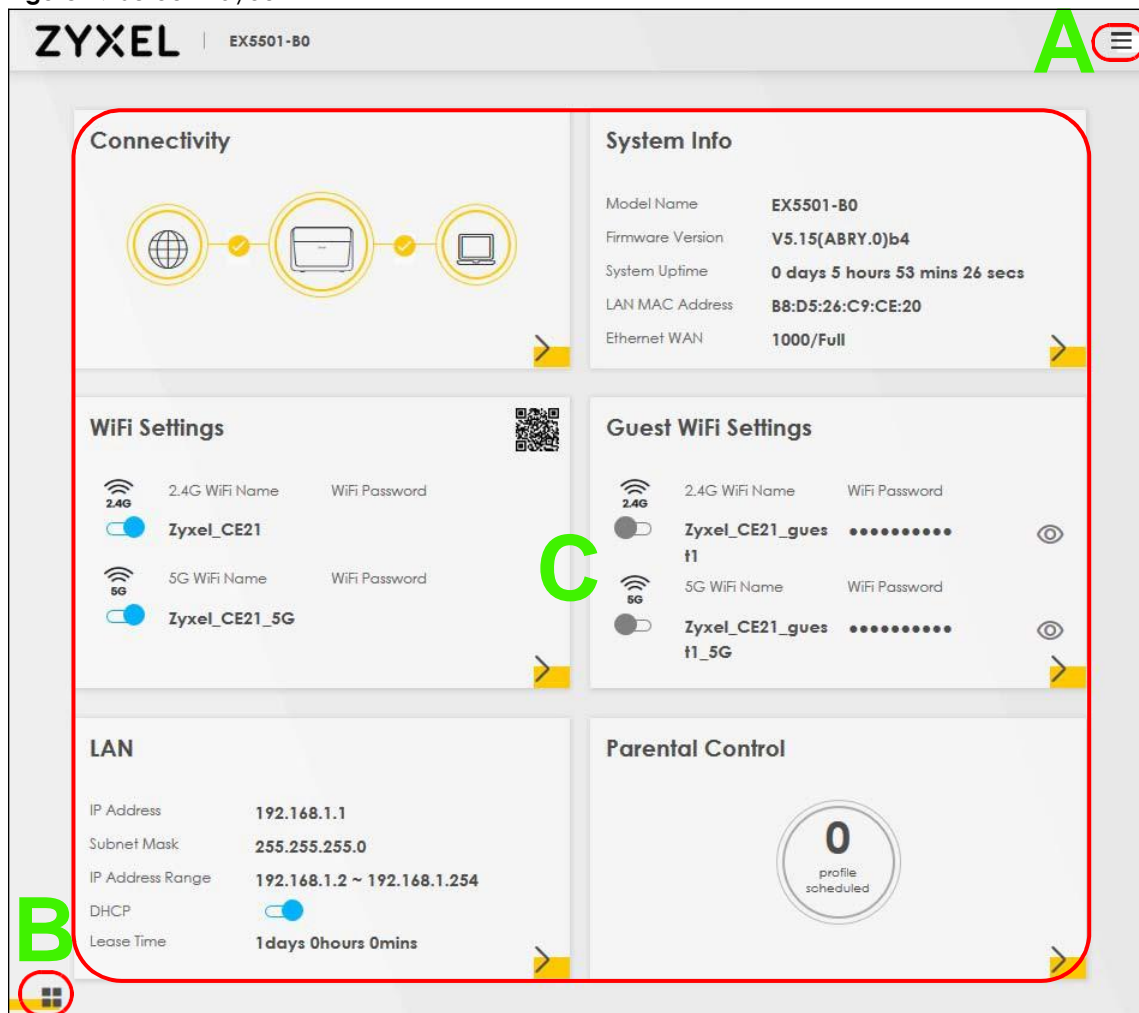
ZYXEL | EX5501-B0

A

Connectivity

System Info

Model Name EX5501-B0
Firmware Version V5.15(ABRY.0)b4
System Uptime 0 days 5 hours 53 mins 26 secs
LAN MAC Address B8:D5:26:C9:CE:20
Ethernet WAN 1000/Full

WiFi Settings

2.4G
2.4G WiFi Name WiFi Password
Zyxel_CE21

5G
5G WiFi Name WiFi Password
Zyxel_CE21_5G

C

Guest WiFi Settings

2.4G
2.4G WiFi Name WiFi Password
Zyxel_CE21_guest1 ••••••••••

5G
5G WiFi Name WiFi Password
Zyxel_CE21_guest1_5G ••••••••••

LAN

IP Address 192.168.1.1
Subnet Mask 255.255.255.0
IP Address Range 192.168.1.2 ~ 192.168.1.254
DHCP
Lease Time 1days 0hours 0mins

Parental Control

0
profile
scheduled

B